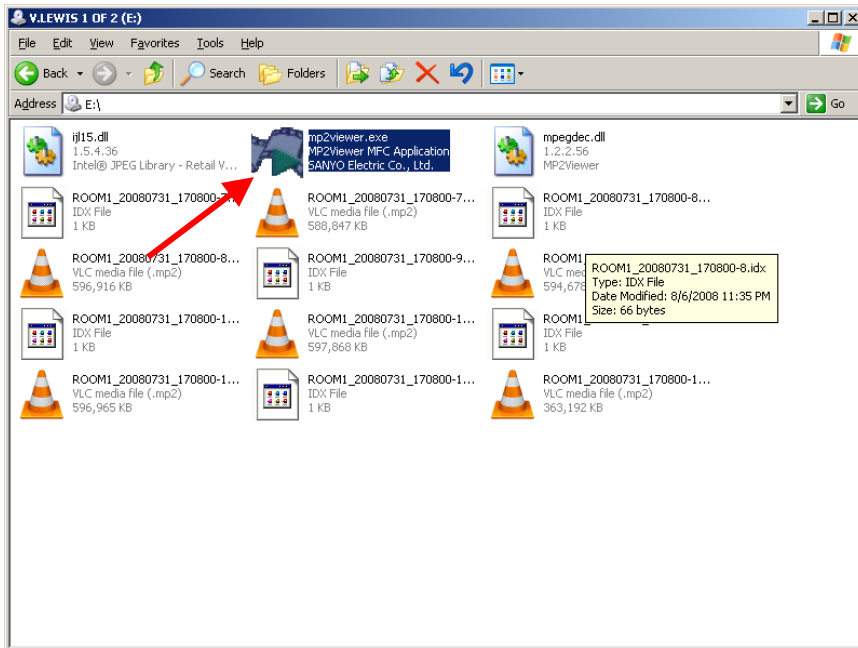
V.LEWIS 1 OF 2 (E:)

File Edit View Favorites Tools Help

Back Search Folders

Address E:\ Go

ijl15.dll
1.5.4.36
Intel® JPEG Library - Retail V...

mp2viewer.exe
MP2Viewer MFC Application
SANYO Electric Co., Ltd.

mpegdec.dll
1.2.2.56
MP2Viewer

ROOM1_20080731_170800-7...
IDX File
1 KB

ROOM1_20080731_170800-7...
VLC media file (.mp2)
588,847 KB

ROOM1_20080731_170800-8...
IDX File
1 KB

ROOM1_20080731_170800-8...
VLC media file (.mp2)
596,916 KB

ROOM1_20080731_170800-9...
IDX File
1 KB

ROOM1_
VLC med
594,676

ROOM1_20080731_170800-8.idx
Type: IDX File
Date Modified: 8/6/2008 11:35 PM
Size: 66 bytes

ROOM1_20080731_170800-1...
IDX File
1 KB

ROOM1_20080731_170800-1...
VLC media file (.mp2)
597,868 KB

ROOM1_
IDX File
1 KB

ROOM1_20080731_170800-1...
VLC media file (.mp2)
596,965 KB

ROOM1_20080731_170800-1...
IDX File
1 KB

ROOM1_20080731_170800-1...
VLC media file (.mp2)
363,192 KB